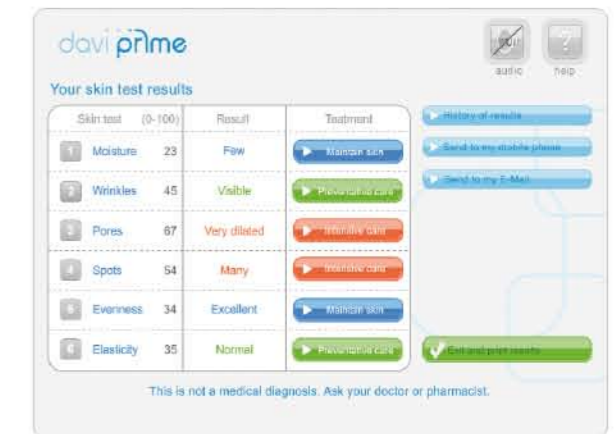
davi prime

audio help

Your skin test results

| Skin test (0-100) | | Result | Treatment |
|---|---|---|---|
| 1 Moisture | 23 | Few | Maintain skin |
| 2 Wrinkles | 45 | Visible | Preventative care |
| 3 Pores | 67 | Very dilated | Intensive care |
| 4 Spots | 54 | Many | Intensive care |
| 5 Evenness | 34 | Excellent | Maintain skin |
| 6 Elasticity | 35 | Normal | Preventative care |

History of results

Send to my mobile phone

Send to my E-Mail

Exit and print results

This is not a medical diagnosis. Ask your doctor or pharmacist.